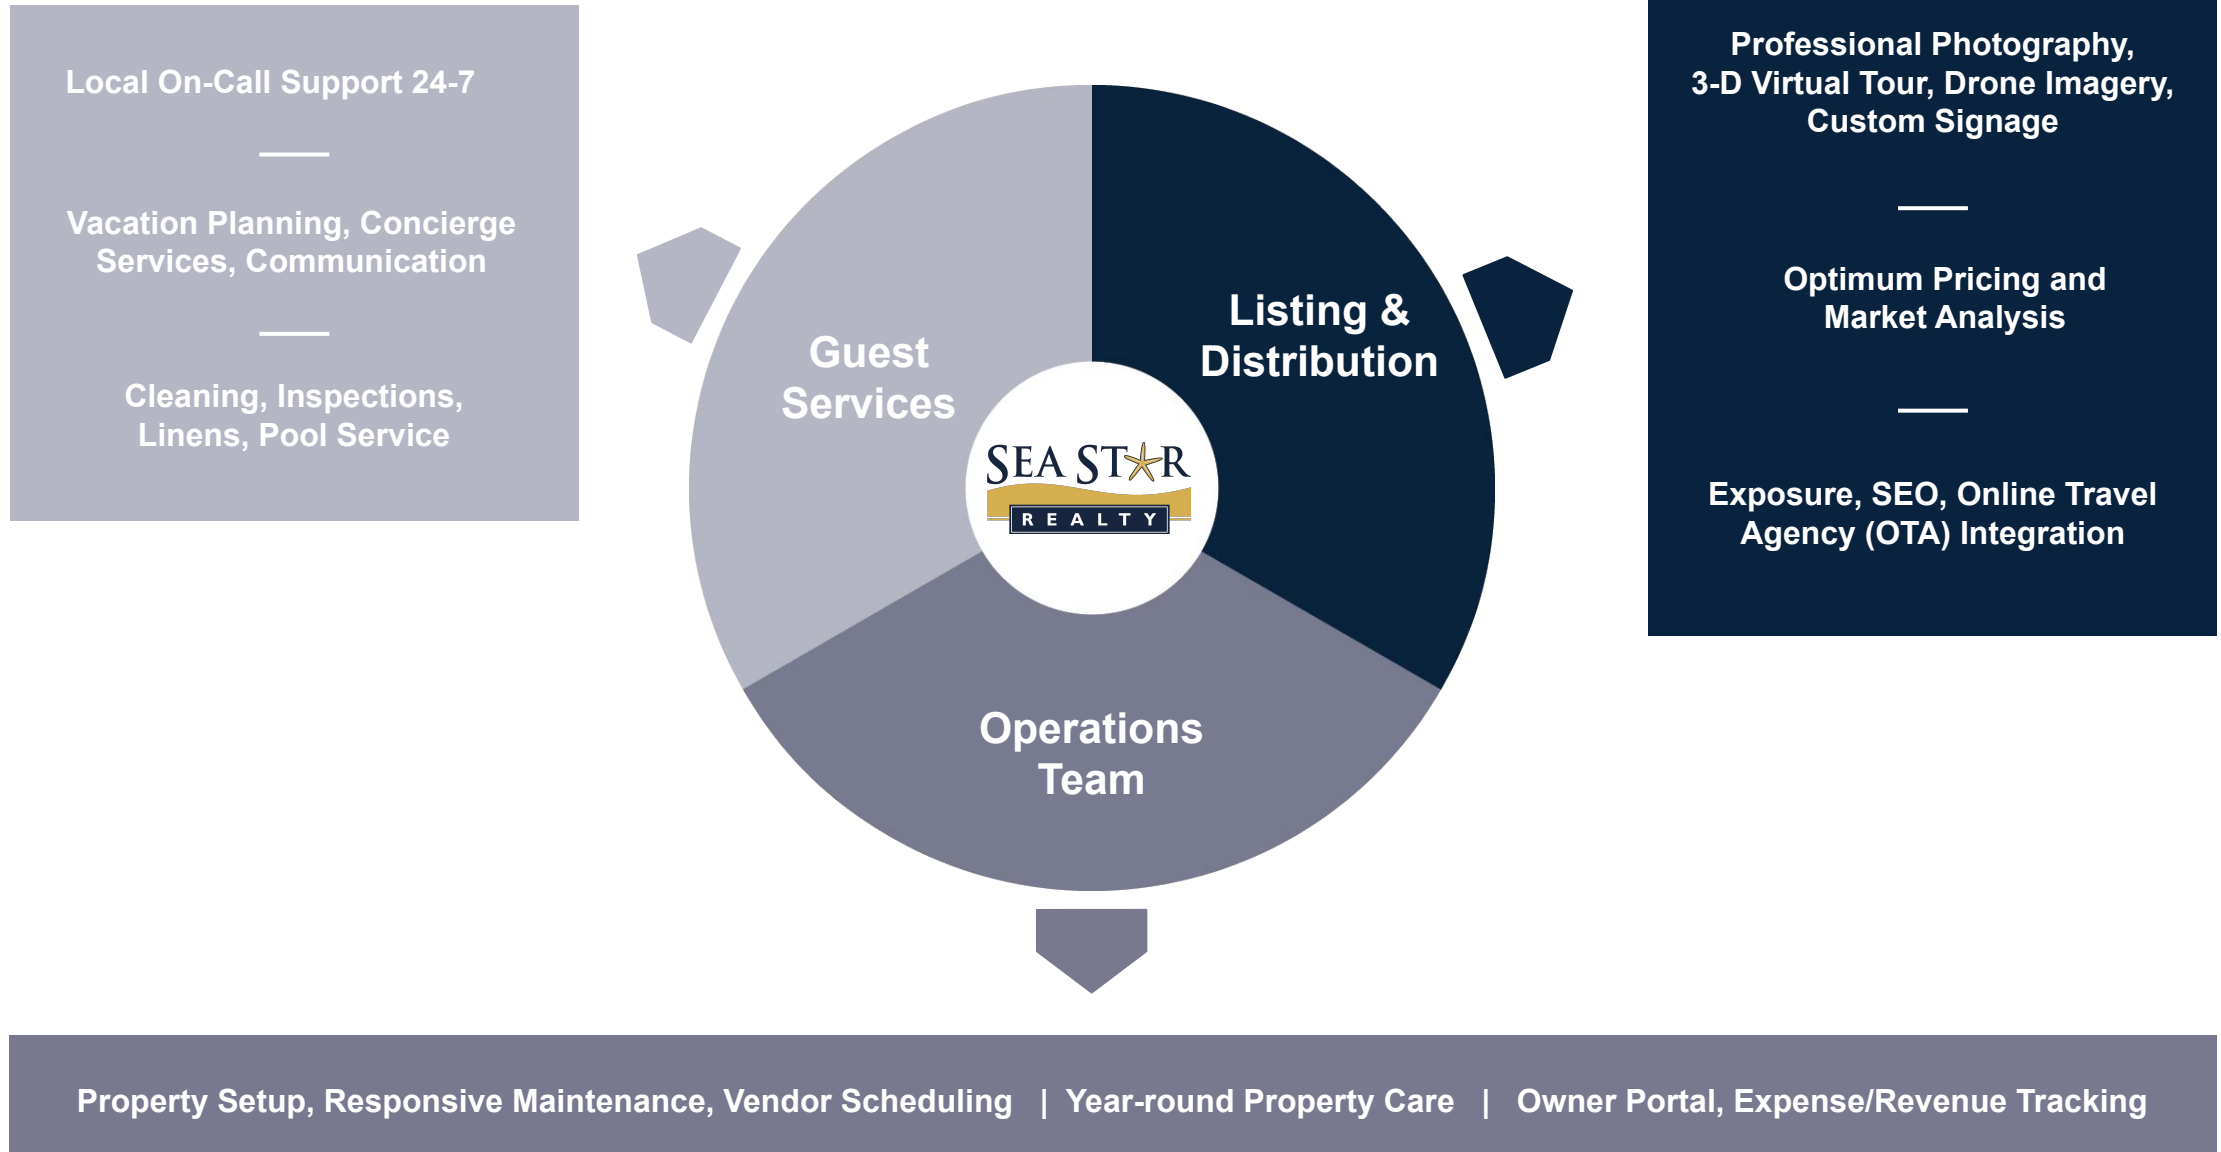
Local On-Call Support 24-7

Vacation Planning, Concierge Services, Communication

Cleaning, Inspections, Linens, Pool Service

Guest Services

Listing & Distribution

SEA STAR
REALTY

Operations Team

Professional Photography, 3-D Virtual Tour, Drone Imagery, Custom Signage

Optimum Pricing and Market Analysis

Exposure, SEO, Online Travel Agency (OTA) Integration

Property Setup, Responsive Maintenance, Vendor Scheduling | Year-round Property Care | Owner Portal, Expense/Revenue Tracking